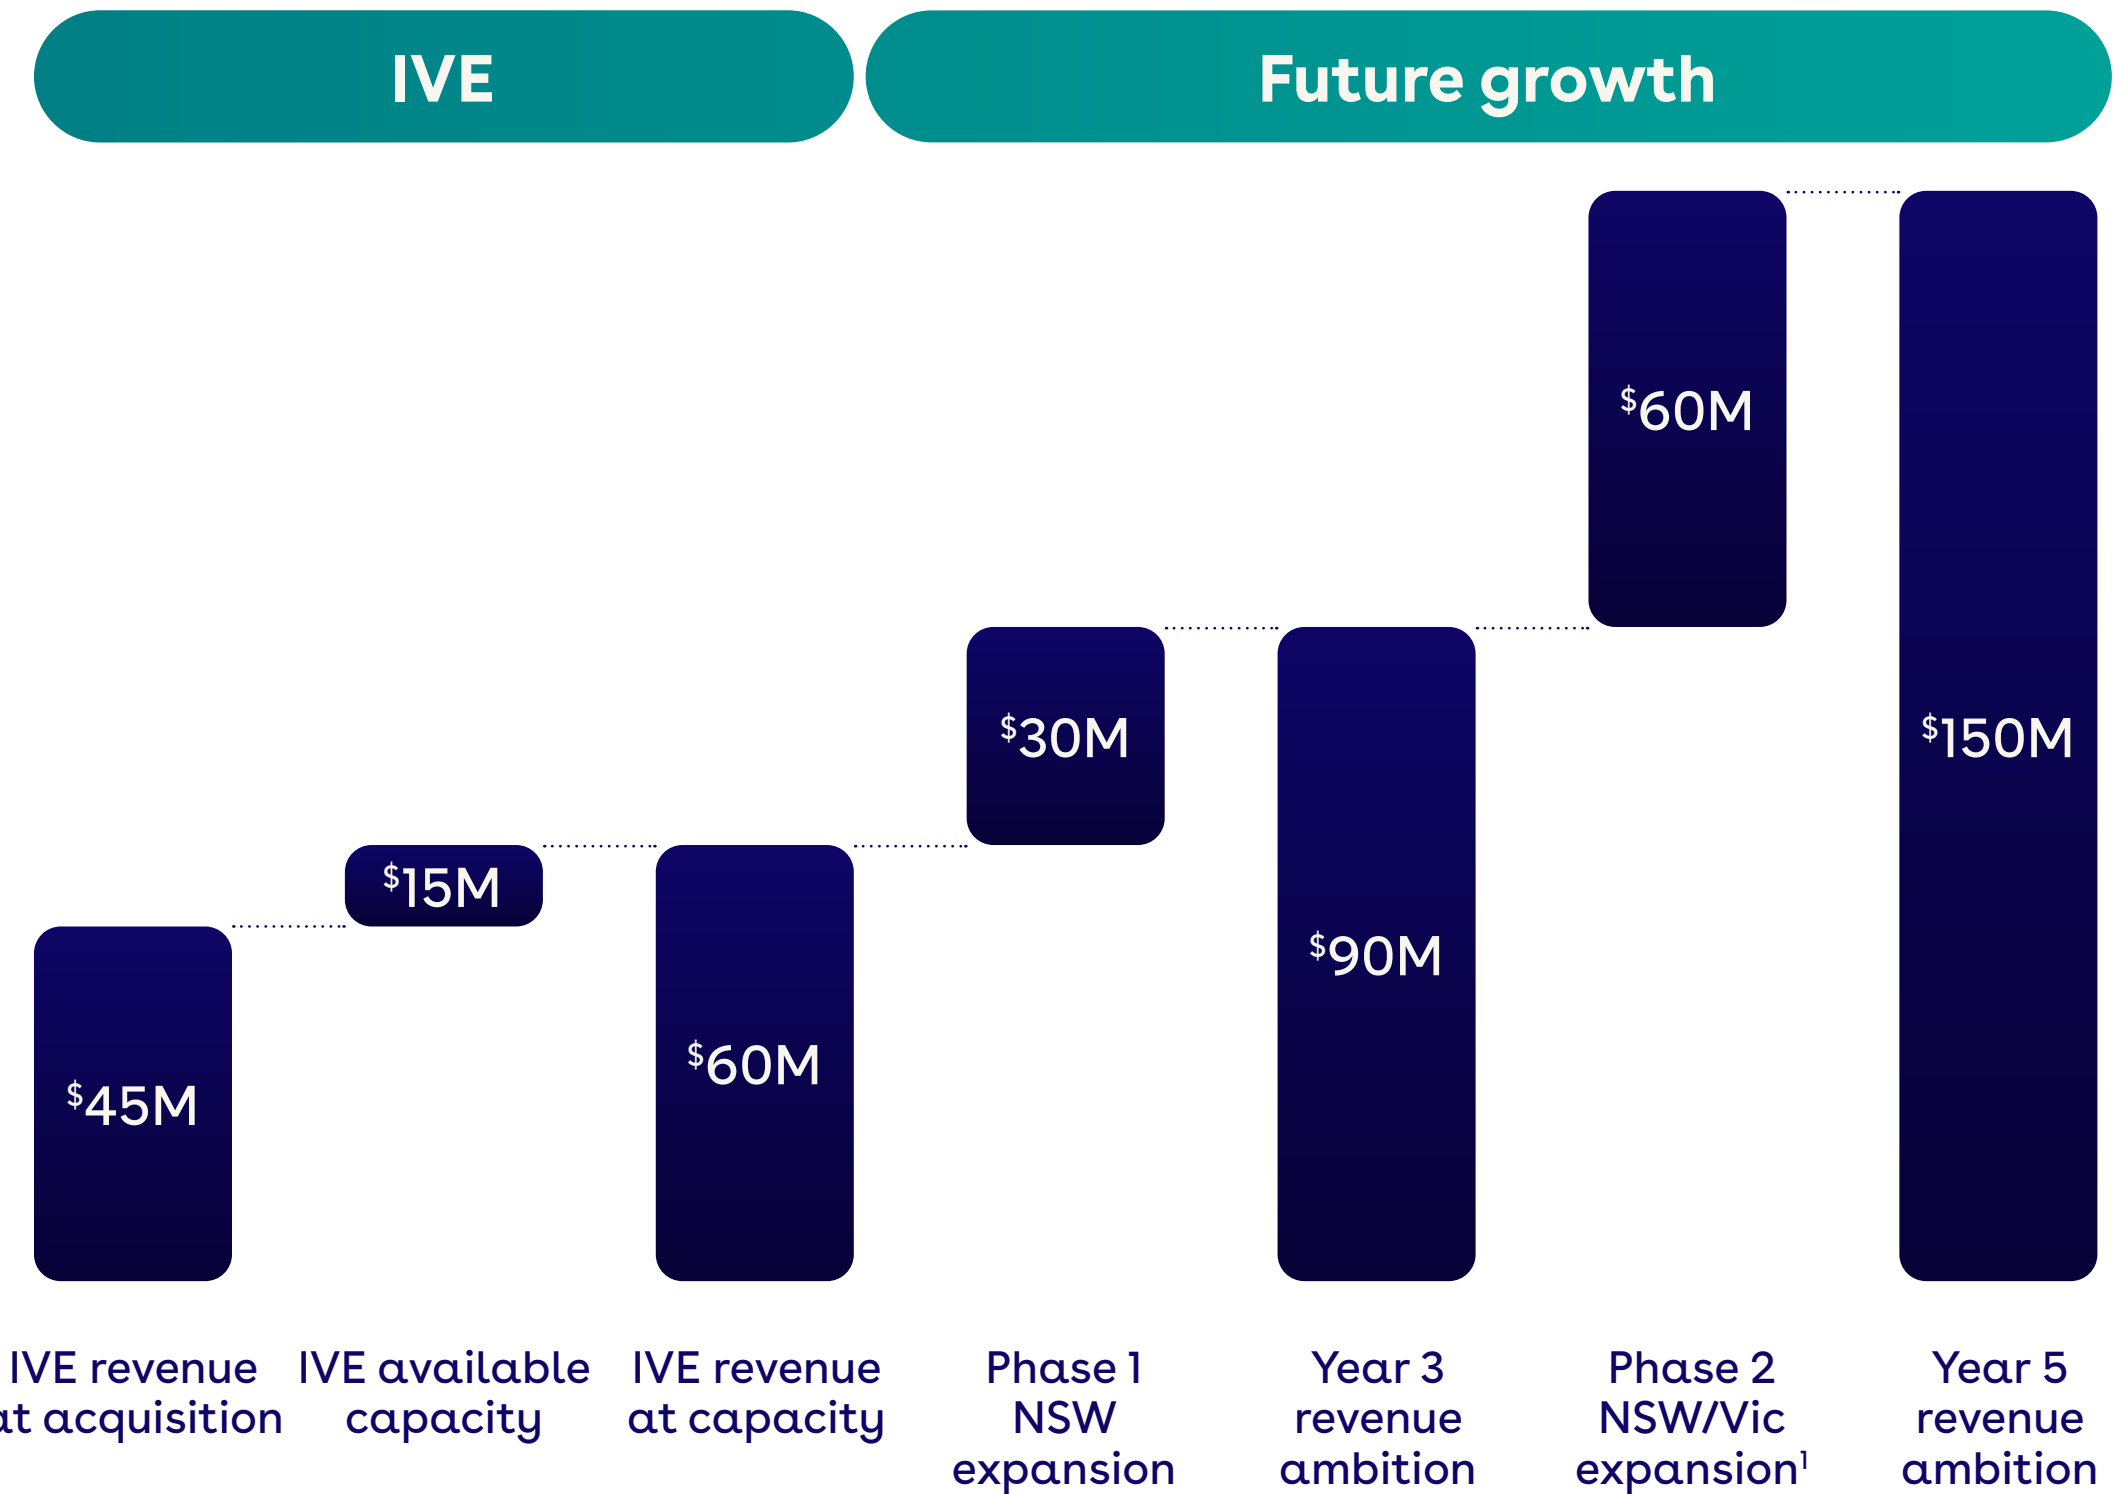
IVE

Future growth

$^{\$}60M$

$^{\$}150M$

$^{\$}30M$

$^{\$}90M$

$^{\$}15M$

$^{\$}60M$

$^{\$}45M$

IVE revenue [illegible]t acquisition

IVE available capacity

IVE revenue at capacity

Phase 1 NSW expansion

Year 3 revenue ambition

Phase 2 NSW/Vic expansion$^{1}$

Year 5 revenue ambition